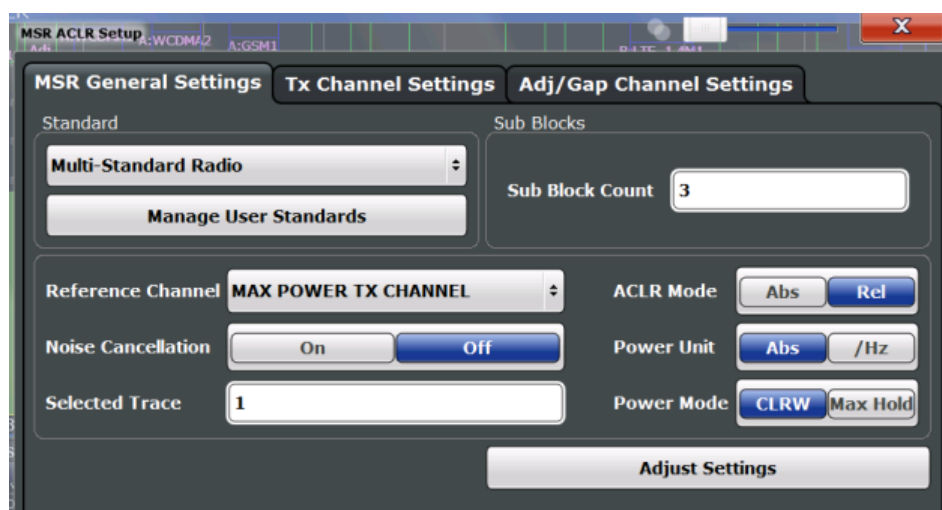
MSR ACLR Setup A:WCDMA2 A:GSM1 B:LTE 1.4M1

X

MSR General Settings | Tx Channel Settings | Adj/Gap Channel Settings

Standard

Multi-Standard Radio

Manage User Standards

Sub Blocks

Sub Block Count 3

Reference Channel MAX POWER TX CHANNEL

Noise Cancellation On Off

Selected Trace 1

ACLR Mode Abs Rel

Power Unit Abs /Hz

Power Mode CLRW Max Hold

Adjust Settings